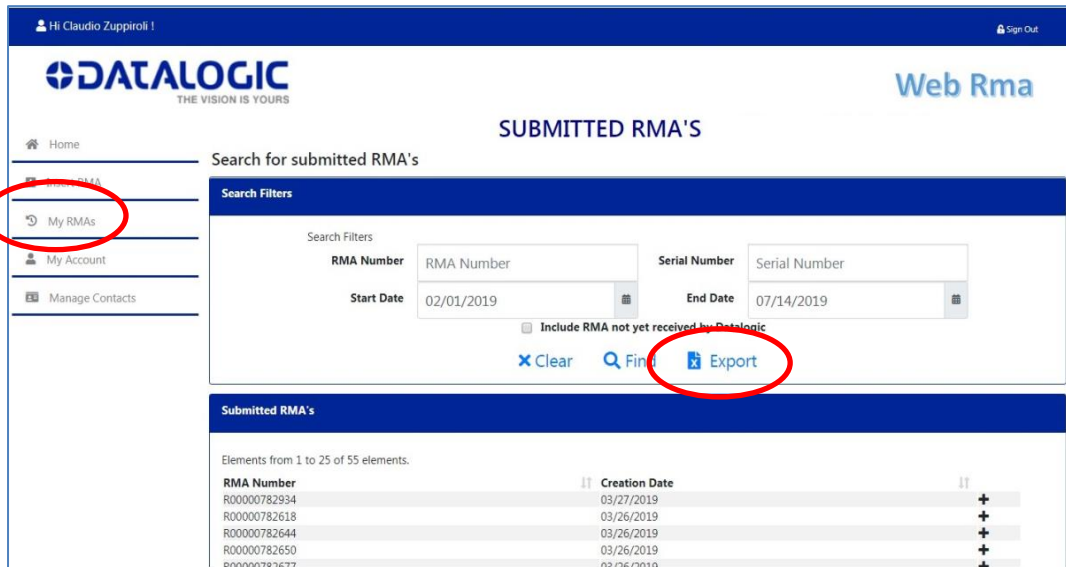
Hi Claudio Zuppiroli !

Sign Out

DATALOGIC
THE VISION IS YOURS

Web Rma

SUBMITTED RMA'S

Home

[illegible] RMA

My RMAs

My Account

Manage Contacts

Search for submitted RMA's

Search Filters

Search Filters

RMA Number RMA Number

Serial Number Serial Number

Start Date 02/01/2019

End Date 07/14/2019

Include RMA not yet received by Datalogic

Clear Find Export

Submitted RMA's

Elements from 1 to 25 of 55 elements.

| RMA Number | Creation Date | |
|---|---|---|
| R00000782934 | 03/27/2019 | + |
| R00000782618 | 03/26/2019 | + |
| R00000782644 | 03/26/2019 | + |
| R00000782650 | 03/26/2019 | + |
| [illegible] | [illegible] | + |